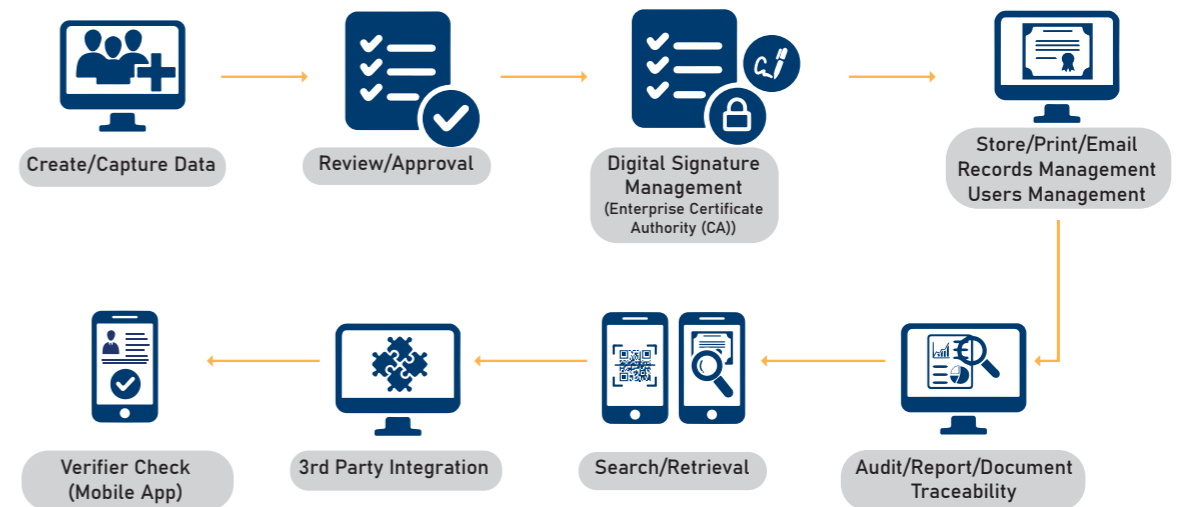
Create/Capture Data

Review/Approval

Digital Signature Management
(Enterprise Certificate Authority (CA))

Store/Print/Email
Records Management
Users Management

Audit/Report/Document Traceability

Search/Retrieval

3rd Party Integration

Verifier Check (Mobile App)